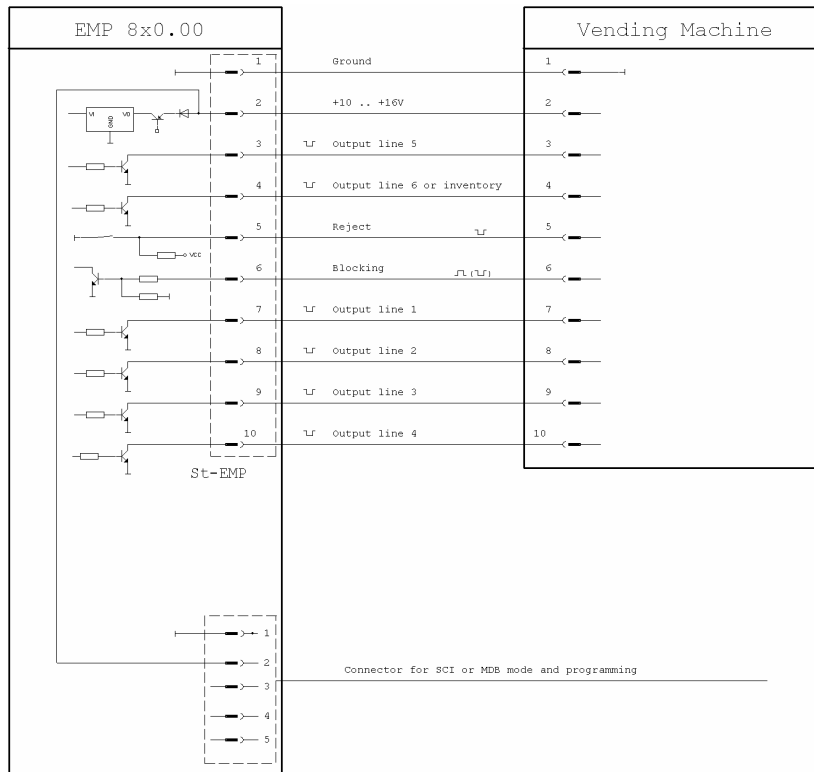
EMP 8x0.00

Vending Machine

VI GND VO

VCC

1 Ground 1

2 +10 .. +16V 2

3 Output line 5 3

4 Output line 6 or inventory 4

5 Reject 5

6 Blocking 6

7 Output line 1 7

8 Output line 2 8

9 Output line 3 9

10 Output line 4 10

St-EMP

1

2

3

4

5

Connector for SCI or MDB mode and programming